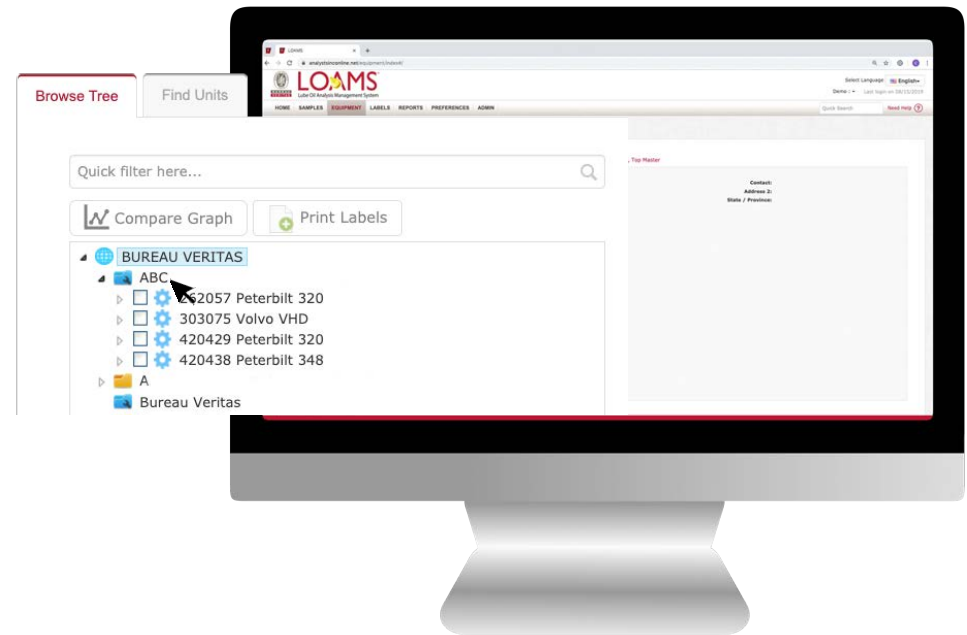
LOAMS
analysisinconline.net/equipment/index#/

LOAMS
Lube Oil Analysis Management System

Select Language: English
Demo : Last login on 08/15/2019

HOME SAMPLES EQUIPMENT LABELS REPORTS PREFERENCES ADMIN

Quick Search
Need Help

, Top Master

Contact:
Address 2:
State / Province:

Browse Tree
Find Units

Quick filter here...

Compare Graph
Print Labels

BUREAU VERITAS
ABC
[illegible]2057 Peterbilt 320
303075 Volvo VHD
420429 Peterbilt 320
420438 Peterbilt 348
A
Bureau Veritas